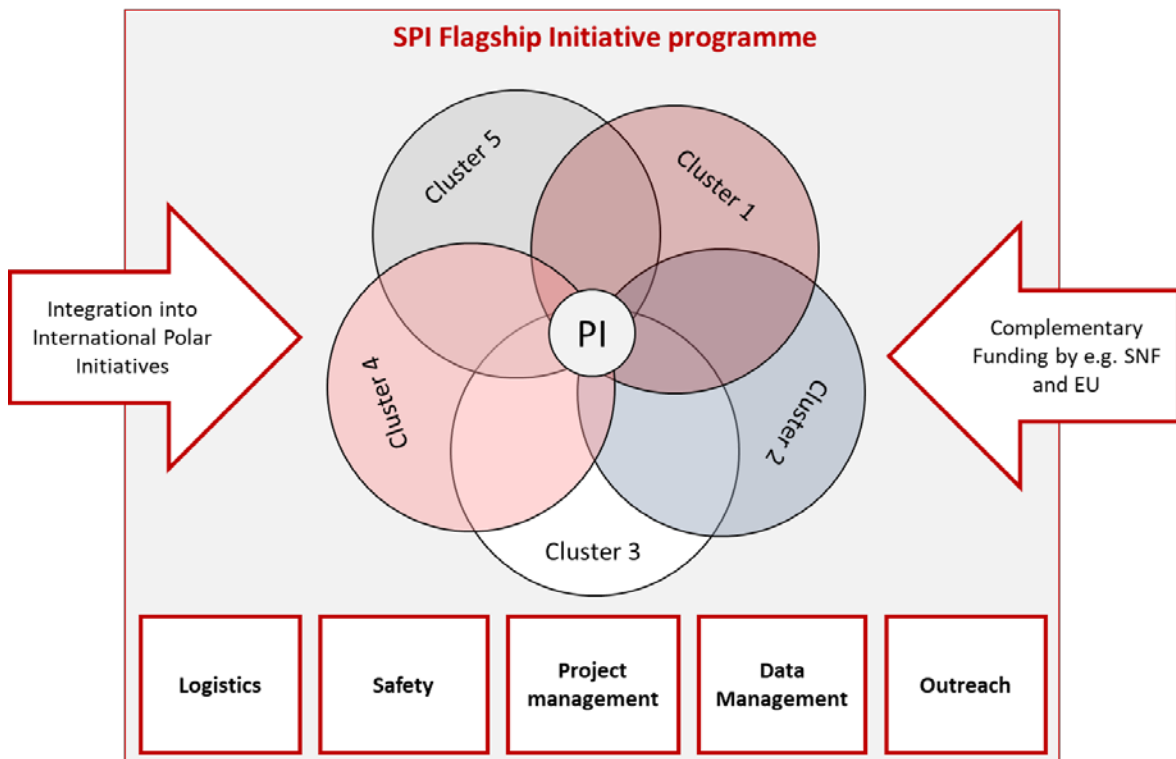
SPI Flagship Initiative programme

Integration into International Polar Initiatives

Cluster 5

Cluster 1

Cluster 4

PI

Cluster 2

Cluster 3

Complementary Funding by e.g. SNF and EU

Logistics

Safety

Project management

Data Management

Outreach